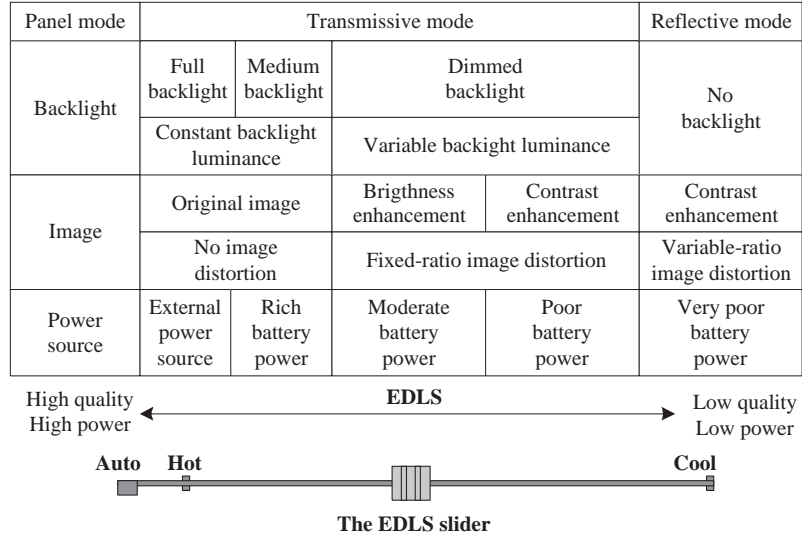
| Panel mode | Transmissive mode | | | | Reflective mode |
|---|---|---|---|---|---|
| Backlight | Full backlight | Medium backlight | Dimmed backlight | | No backlight |
| | Constant backlight luminance | | Variable backight luminance | | |
| Image | Original image | | Brigthness enhancement | Contrast enhancement | Contrast enhancement |
| | No image distortion | | Fixed-ratio image distortion | | Variable-ratio image distortion |
| Power source | External power source | Rich battery power | Moderate battery power | Poor battery power | Very poor battery power |

High quality
High power

EDLS

Low quality
Low power

Auto Hot Cool

The EDLS slider